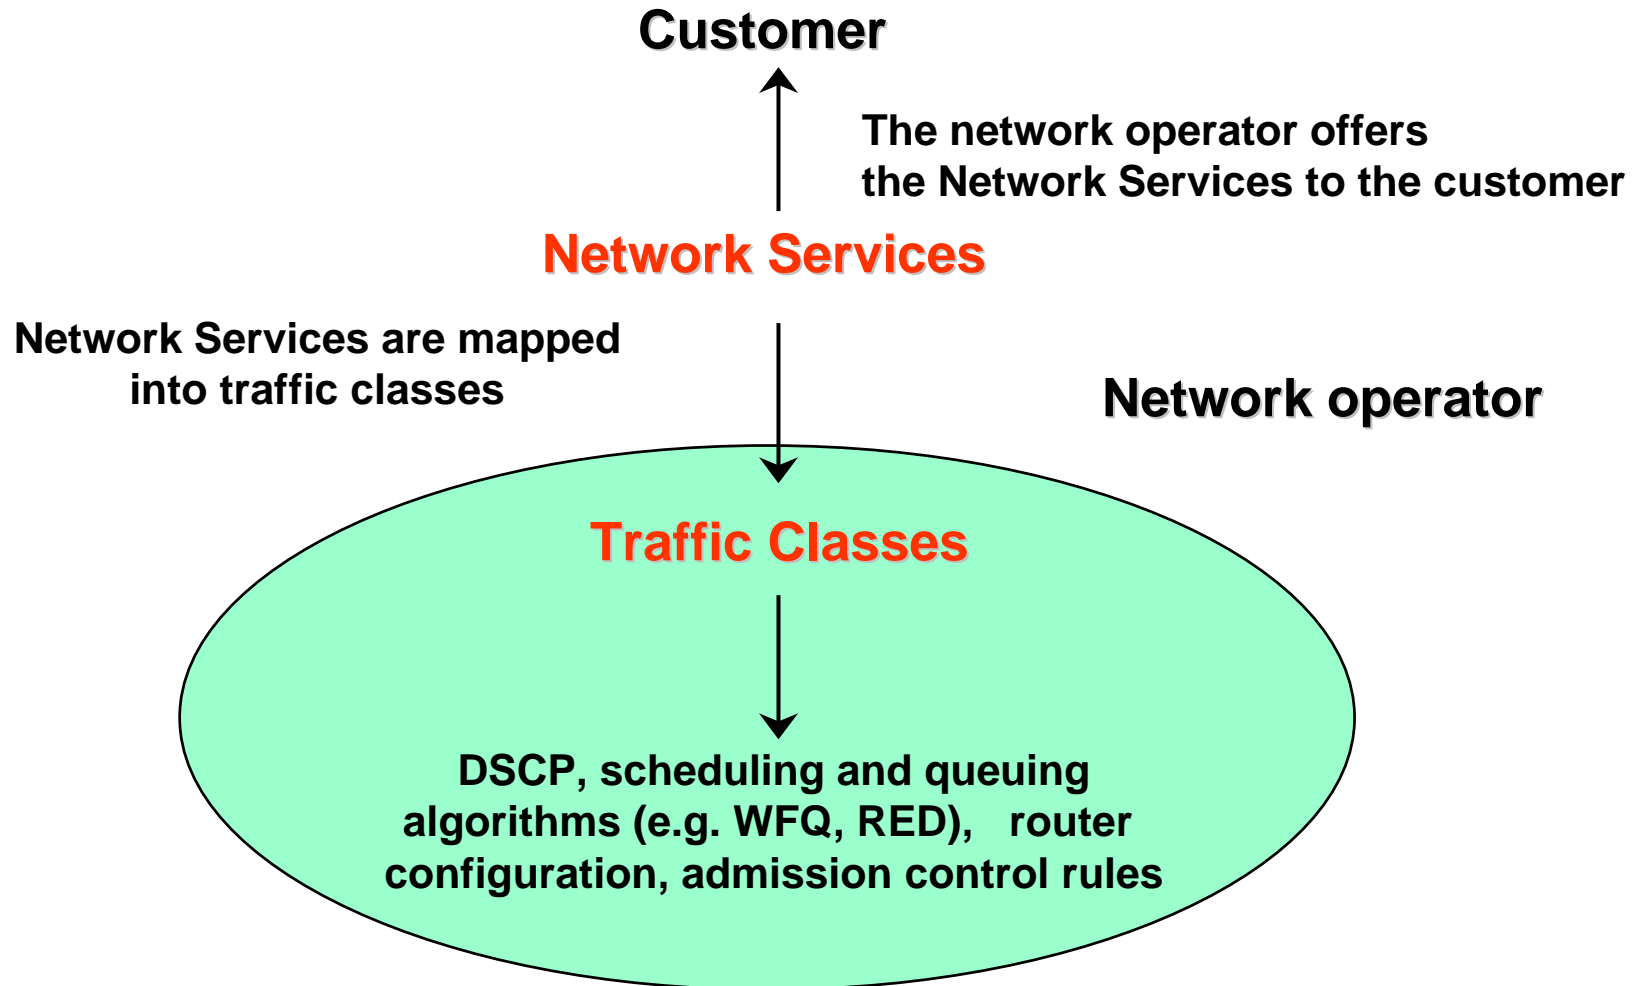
Customer

The network operator offers the Network Services to the customer

Network Services

Network Services are mapped into traffic classes

Network operator

Traffic Classes

DSCP, scheduling and queuing algorithms (e.g. WFQ, RED), router configuration, admission control rules